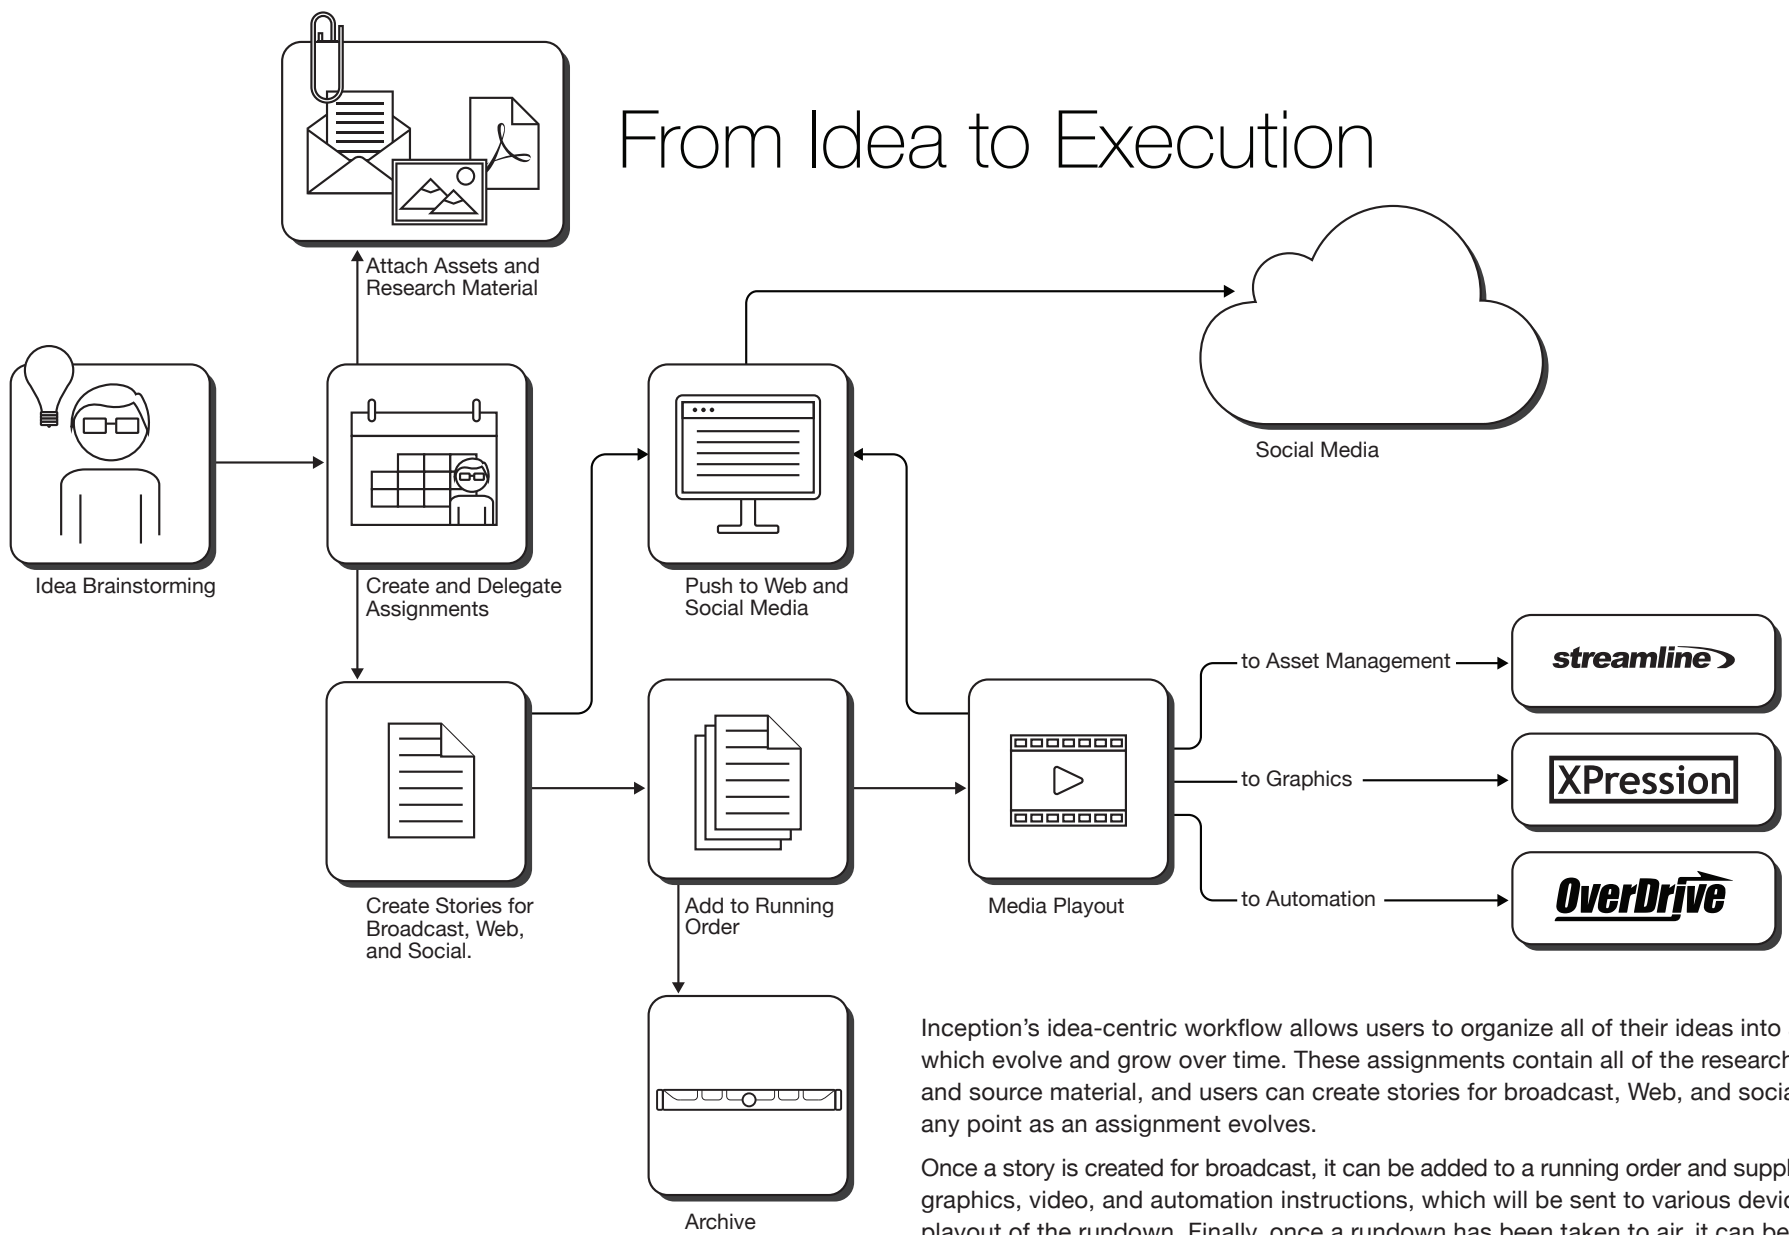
From Idea to Execution

Attach Assets and Research Material

Social Media

Idea Brainstorming

Create and Delegate Assignments

Push to Web and Social Media

to Asset Management

streamline

to Graphics

XPression

to Automation

OverDrive

Create Stories for Broadcast, Web, and Social.

Add to Running Order

Media Playout

Archive

Inception's idea-centric workflow allows users to organize all of their ideas into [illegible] which evolve and grow over time. These assignments contain all of the research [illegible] and source material, and users can create stories for broadcast, Web, and socia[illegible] any point as an assignment evolves.

Once a story is created for broadcast, it can be added to a running order and suppl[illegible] graphics, video, and automation instructions, which will be sent to various devic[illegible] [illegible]